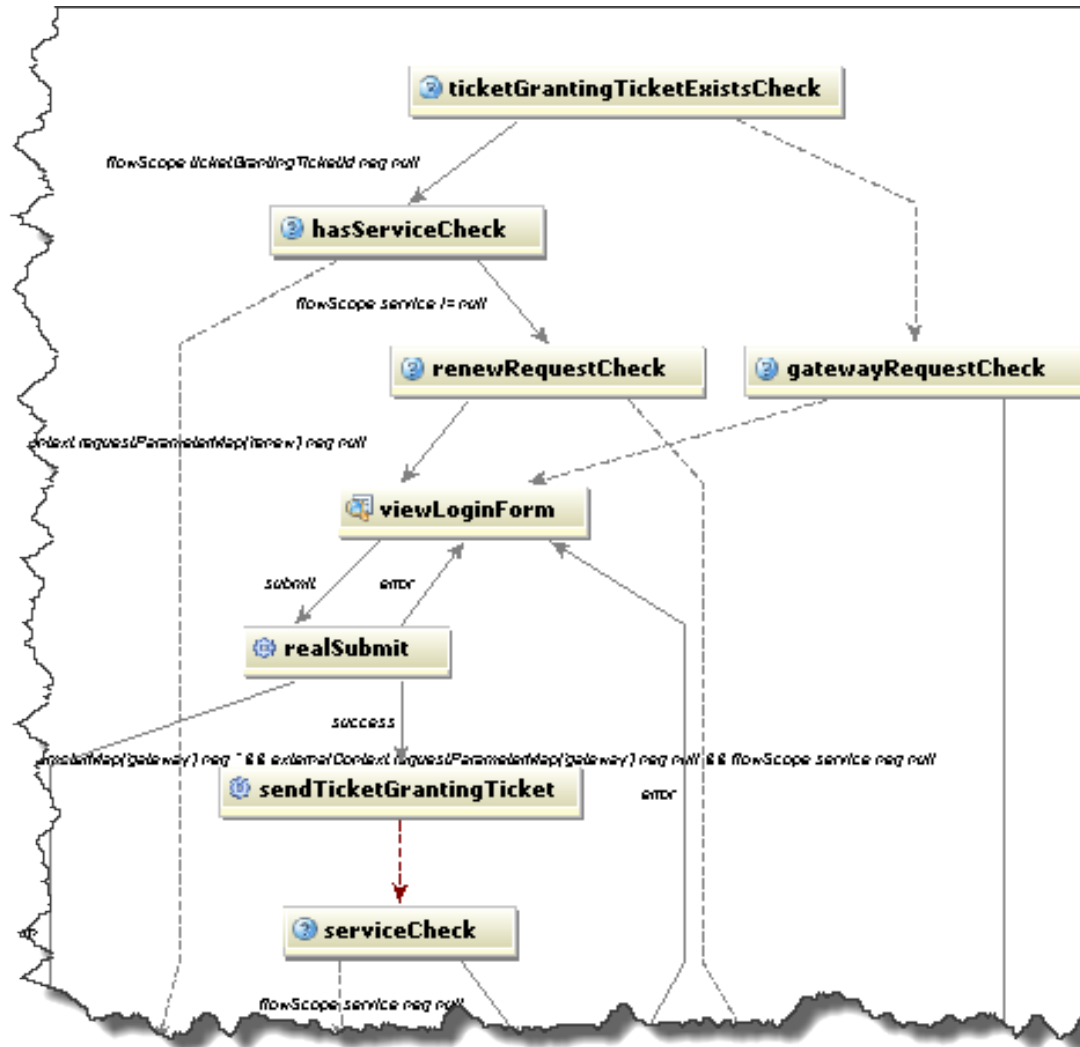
ticketGrantingTicketExistsCheck

flowScope.ticketGrantingTicketId neq null

hasServiceCheck

flowScope.service != null

renewRequestCheck

gatewayRequestCheck

ontext.requestParameterMap['renew'] neq null

viewLoginForm

submit

error

realSubmit

success

meterMap['gateway'] neq '' && externalContext.requestParameterMap['gateway'] neq null && flowScope.service neq null

sendTicketGrantingTicket

error

serviceCheck

flowScope.service neq null